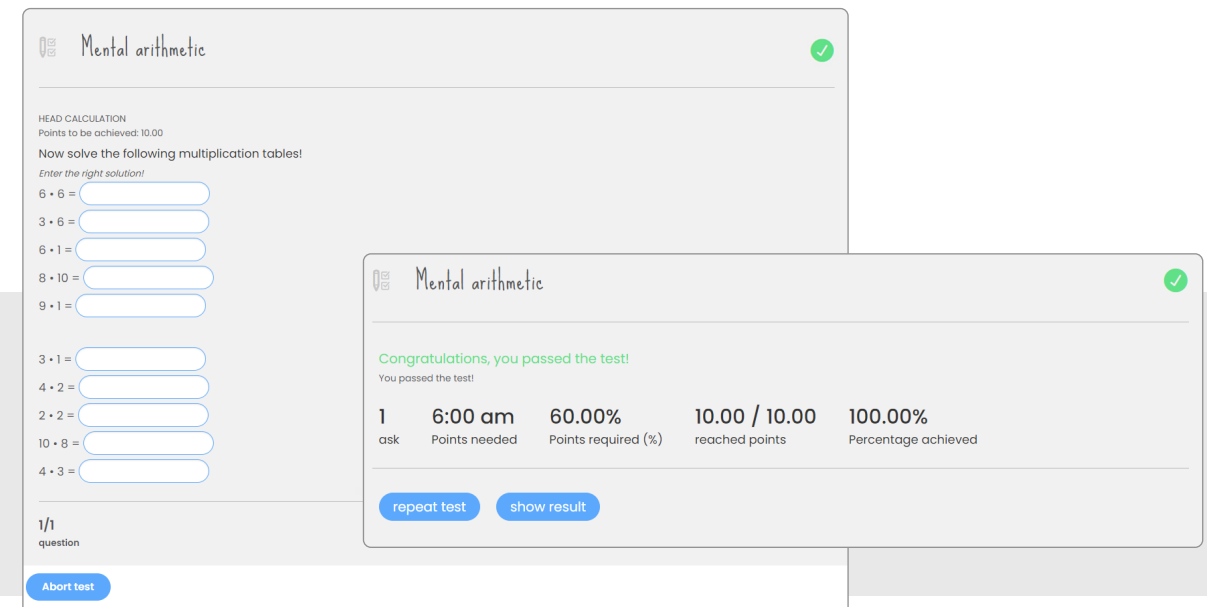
Mental arithmetic

HEAD CALCULATION
Points to be achieved: 10.00

Now solve the following multiplication tables!

Enter the right solution!

$6 \cdot 6 =$

$3 \cdot 6 =$

$6 \cdot 1 =$

$8 \cdot 10 =$

$9 \cdot 1 =$

$3 \cdot 1 =$

$4 \cdot 2 =$

$2 \cdot 2 =$

$10 \cdot 8 =$

$4 \cdot 3 =$

1/1
question

Abort test

Mental arithmetic

Congratulations, you passed the test!
You passed the test!

| 1 | 6:00 am | 60.00% | 10.00 / 10.00 | 100.00% |
|---|---|---|---|---|
| ask | Points needed | Points required (%) | reached points | Percentage achieved |

repeat test show result